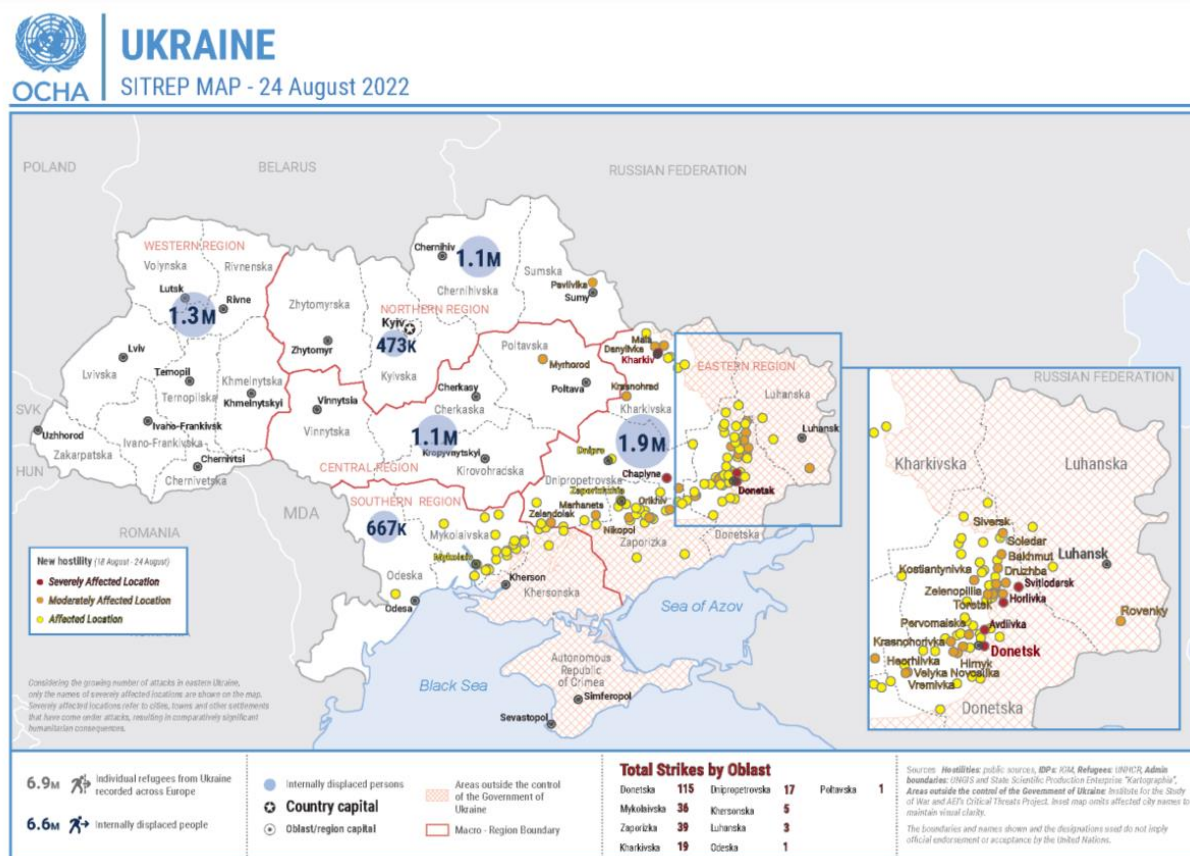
OCHA

UKRAINE
SITREP MAP - 24 August 2022

POLAND
BELARUS
RUSSIAN FEDERATION
SVK
HUN
ROMANIA
MDA

WESTERN REGION
Volynska
Rivnenska
Lutsk
Rivne
1.3M
Lviv
Lvivska
Ternopil
Ternopilska
Khmelnytska
Khmelnytskyi
Ivano-Frankivsk
Ivano-Frankivska
Uzhhorod
Zakarpatska
Chernivtsi
Chernivetska

Zhytomyrska
Zhytomyr
NORTHERN REGION
Kyiv
473K
Kyivska
Chernihiv
1.1M
Chernihivska
Sumska
Pavlivka
Sumy
Vinnytsia
Vinnytska
Cherkasy
Cherkaska
1.1M
Kropyvnytskyi
Kirovohradska
CENTRAL REGION
Poltavska
Myrhorod
Poltava
Mala Danylivka
Kharkiv
Krasnohrad
Kharkivska
1.9M
Dnipro
Chaplyne
Dnipropetrovska
Zaporizhzhia
Orikhiv
Marhanets
Nikopol
Zelenodolsk
Zaporizka
SOUTHERN REGION
667K
Mykolaivska
Mykolaiv
Kherson
Khersonska
Odeska
Odesa
EASTERN REGION
Luhanska
Luhansk
Donetsk
Donetska
Sea of Azov
Black Sea
Autonomous Republic of Crimea
Simferopol
Sevastopol

RUSSIAN FEDERATION
Kharkivska
Luhanska
Siversk
Soledar
Bakhmut
Luhansk
Druzhba
Svitlodarsk
Kostiantynivka
Zelenopillia
Horlivka
Toretsk
Rovenky
Pervomaiske
Avdiivka
Krasnohorivka
Donetsk
Hirnyk
Haorhiivka
Velyka Novosilka
Vremivka
Donetska

New hostility (18 August - 24 August)
Severely Affected Location
Moderately Affected Location
Affected Location

Considering the growing number of attacks in eastern Ukraine, only the names of severely affected locations are shown on the map. Severely affected locations refer to cities, towns and other settlements that have come under attacks, resulting in comparatively significant humanitarian consequences.

6.9M Individual refugees from Ukraine recorded across Europe
6.6M Internally displaced people
Internally displaced persons
Country capital
Oblast/region capital
Areas outside the control of the Government of Ukraine
Macro - Region Boundary

Total Strikes by Oblast
| Donetska | 115 | Dnipropetrovska | 17 | Poltavska | 1 |
|---|---|---|---|---|---|
| Mykolaivska | 36 | Khersonska | 5 | | |
| Zaporizka | 39 | Luhanska | 3 | | |
| Kharkivska | 19 | Odeska | 1 | | |

Sources: Hostilities: public sources, IDPs: IOM, Refugees: UNHCR, Admin boundaries: UNGIS and State Scientific Production Enterprise "Kartographia", Areas outside the control of the Government of Ukraine: Institute for the Study of War and AEI's Critical Threats Project. Inset map omits affected city names to maintain visual clarity.
The boundaries and names shown and the designations used do not imply official endorsement or acceptance by the United Nations.